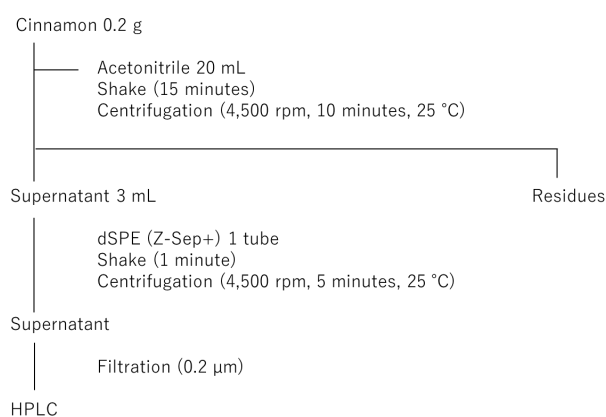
Cinnamon 0.2 g

Acetonitrile 20 mL
Shake (15 minutes)
Centrifugation (4,500 rpm, 10 minutes, 25 °C)

Supernatant 3 mL

Residues

dSPE (Z-Sep+) 1 tube
Shake (1 minute)
Centrifugation (4,500 rpm, 5 minutes, 25 °C)

Supernatant

Filtration (0.2 μm)

HPLC